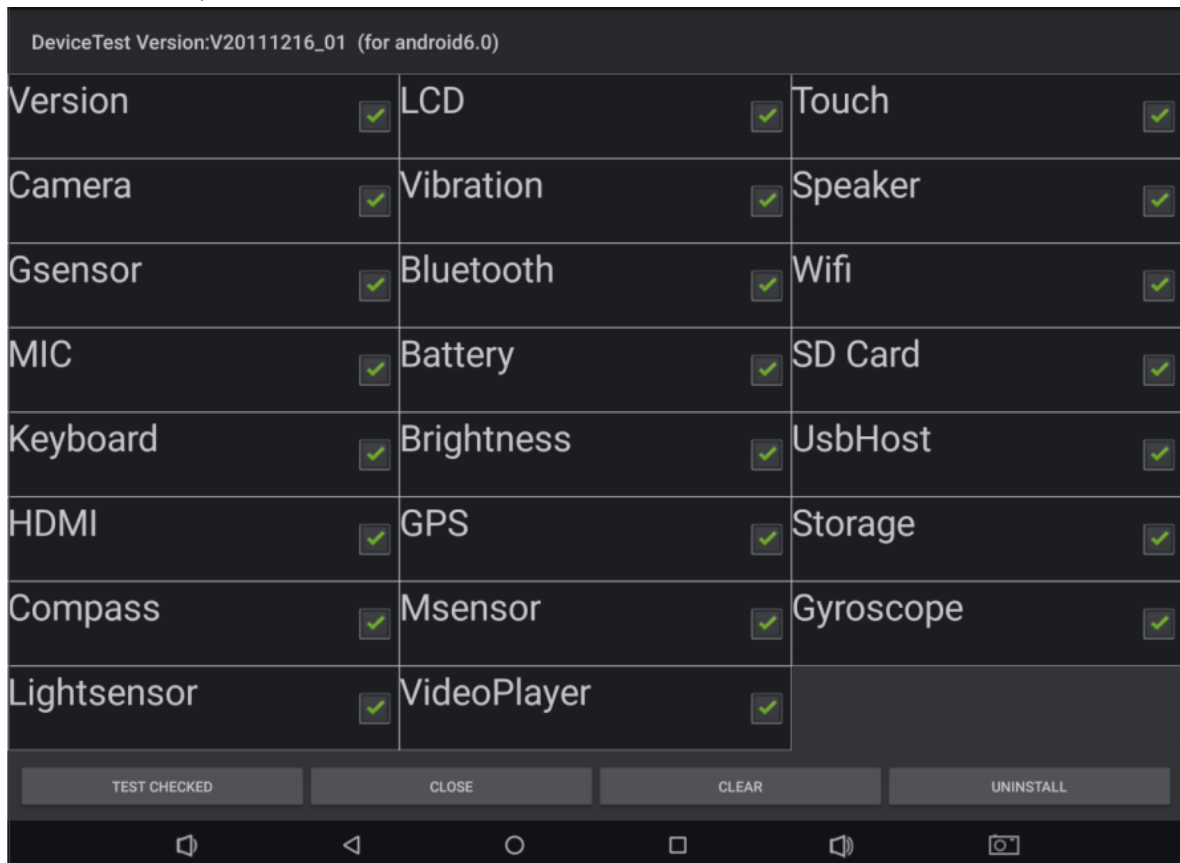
DeviceTest Version:V20111216_01 (for android6.0)

| | | |
|---|---|---|
| Version | LCD | Touch |
| Camera | Vibration | Speaker |
| Gsensor | Bluetooth | Wifi |
| MIC | Battery | SD Card |
| Keyboard | Brightness | UsbHost |
| HDMI | GPS | Storage |
| Compass | Msensor | Gyroscope |
| Lightsensor | VideoPlayer | |

TEST CHECKED CLOSE CLEAR UNINSTALL